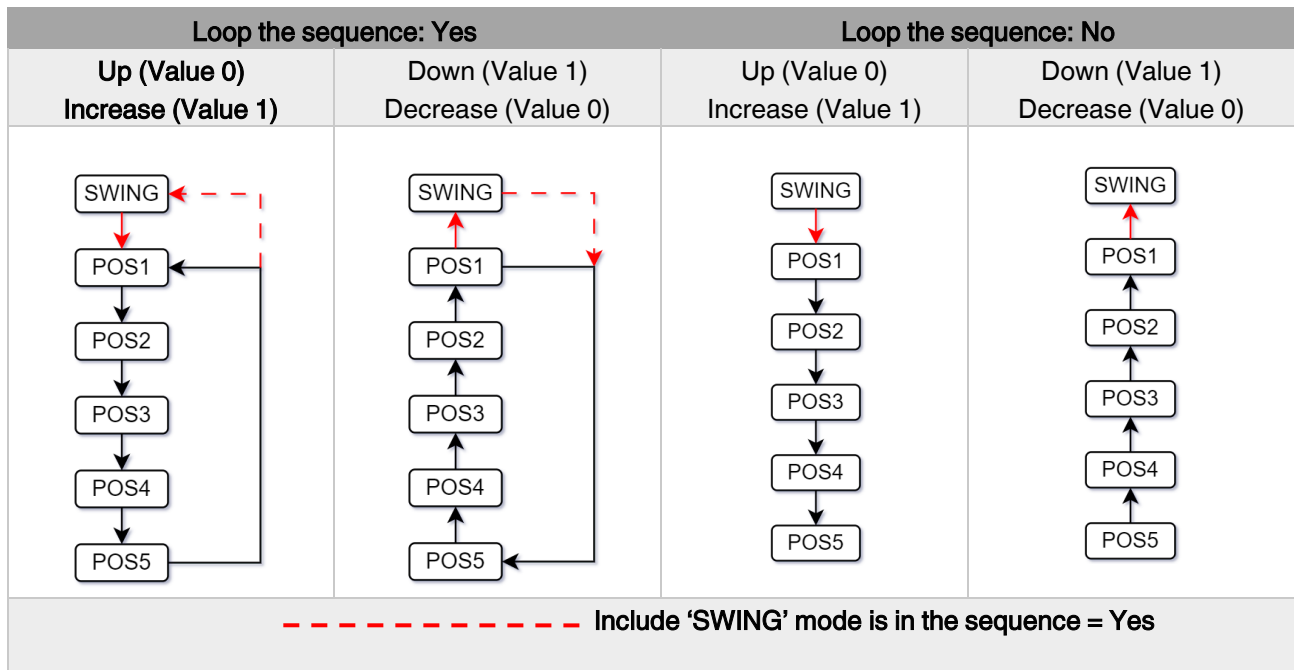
| Loop the sequence: Yes | | Loop the sequence: No | |
|---|---|---|---|
| Up (Value 0) Increase (Value 1) | Down (Value 1) Decrease (Value 0) | Up (Value 0) Increase (Value 1) | Down (Value 1) Decrease (Value 0) |
| SWING POS1 POS2 POS3 POS4 POS5 | SWING POS1 POS2 POS3 POS4 POS5 | SWING POS1 POS2 POS3 POS4 POS5 | SWING POS1 POS2 POS3 POS4 POS5 |

Include 'SWING' mode is in the sequence = Yes